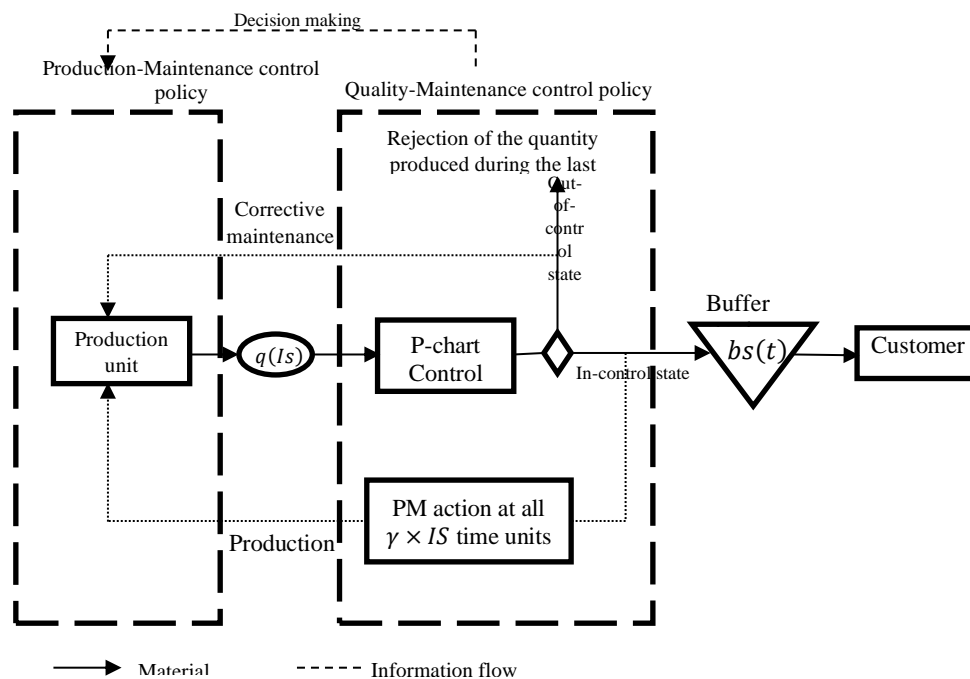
Decision making

Production-Maintenance control policy

Quality-Maintenance control policy

Rejection of the quantity produced during the last

Out-of-control state

Corrective maintenance

Production unit

$q(Is)$

P-chart Control

Buffer

$bs(t)$

Customer

In-control state

PM action at all $\gamma \times IS$ time units

Production

Material

Information flow